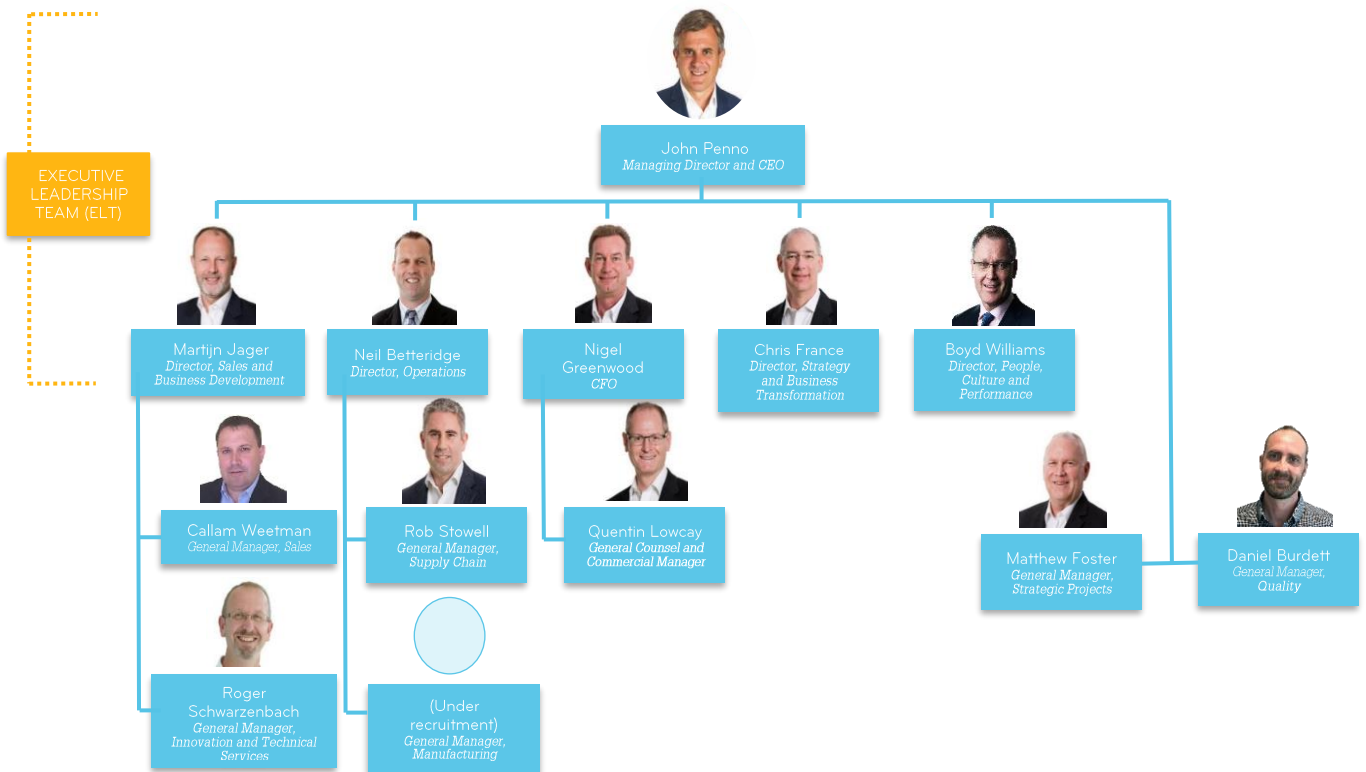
EXECUTIVE LEADERSHIP TEAM (ELT)

John Penno
Managing Director and CEO

Martijn Jager
Director, Sales and Business Development

Neil Betteridge
Director, Operations

Nigel Greenwood
CFO

Chris France
Director, Strategy and Business Transformation

Boyd Williams
Director, People, Culture and Performance

Callam Weetman
General Manager, Sales

Rob Stowell
General Manager, Supply Chain

Quentin Lowcay
General Counsel and Commercial Manager

Matthew Foster
General Manager, Strategic Projects

Daniel Burdett
General Manager, Quality

Roger Schwarzenbach
General Manager, Innovation and Technical Services

(Under recruitment)
General Manager, Manufacturing